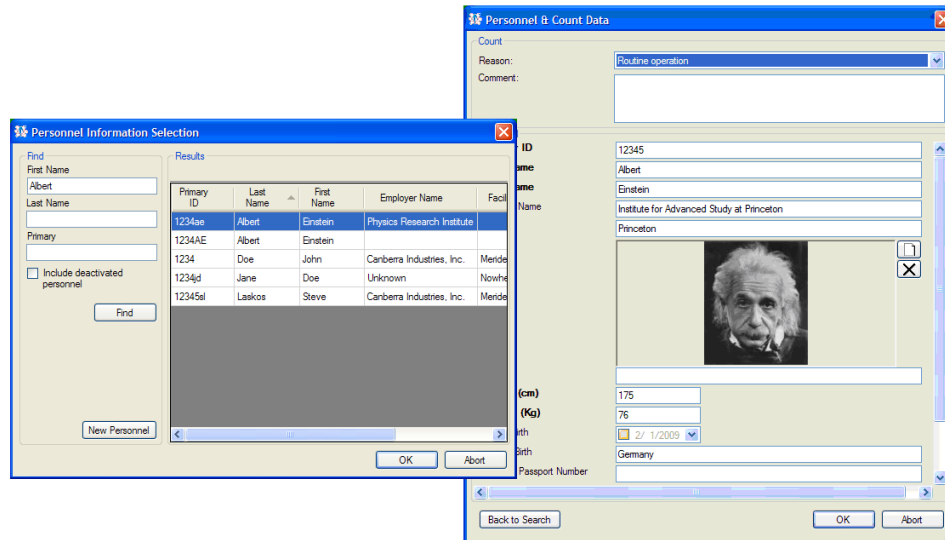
Personnel & Count Data

Count
Reason: Routine operation
Comment:

ID 12345
ame Albert
ame Einstein
Name Institute for Advanced Study at Princeton
Princeton

(cm) 175
(Kg) 76
rth 2/ 1/2009
Birth Germany
Passport Number

Back to Search
OK
Abort

Personnel Information Selection

Find
First Name
Albert
Last Name

Primary

Include deactivated personnel
Find

New Personnel

Results

| Primary ID | Last Name | First Name | Employer Name | Facil |
|---|---|---|---|---|
| 1234ae | Albert | Einstein | Physics Research Institute | |
| 1234AE | Albert | Einstein | | |
| 1234 | Doe | John | Canberra Industries, Inc. | Meride |
| 1234jd | Jane | Doe | Unknown | Nowhe |
| 12345sl | Laskos | Steve | Canberra Industries, Inc. | Meride |

OK
Abort